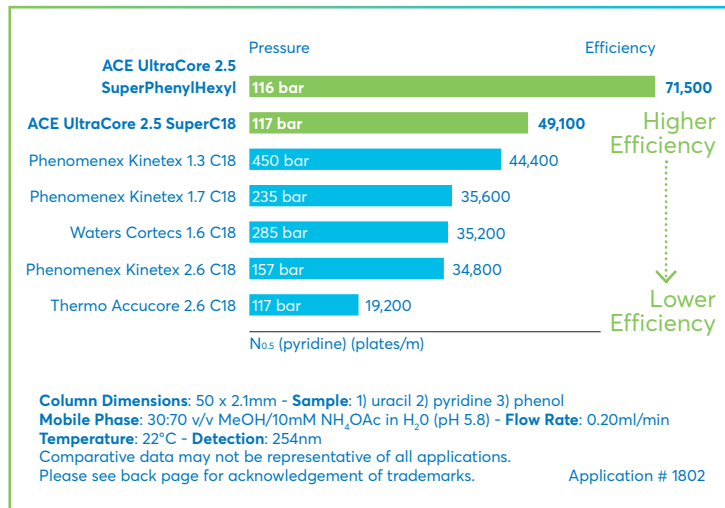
Pressure

Efficiency

ACE UltraCore 2.5 SuperPhenylHexyl 116 bar 71,500

ACE UltraCore 2.5 SuperC18 117 bar 49,100

Higher Efficiency

Phenomenex Kinetex 1.3 C18 450 bar 44,400

Phenomenex Kinetex 1.7 C18 235 bar 35,600

Waters Cortecs 1.6 C18 285 bar 35,200

Phenomenex Kinetex 2.6 C18 157 bar 34,800

Lower Efficiency

Thermo Accucore 2.6 C18 117 bar 19,200

$N_{0.5}$ (pyridine) (plates/m)

**Column Dimensions**: 50 x 2.1mm - **Sample**: 1) uracil 2) pyridine 3) phenol
**Mobile Phase**: 30:70 v/v MeOH/10mM $NH_4OAc$ in $H_20$ (pH 5.8) - **Flow Rate**: 0.20ml/min
**Temperature**: 22°C - **Detection**: 254nm
Comparative data may not be representative of all applications.
Please see back page for acknowledgement of trademarks.

Application # 1802